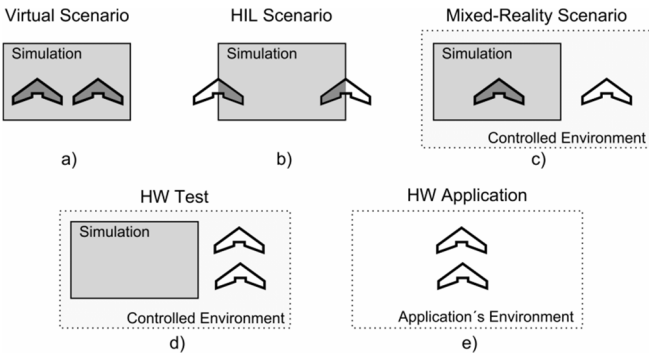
Virtual Scenario

Simulation

a)

HIL Scenario

Simulation

b)

Mixed-Reality Scenario

Simulation

Controlled Environment

c)

HW Test

Simulation

Controlled Environment

d)

HW Application

Application´s Environment

e)